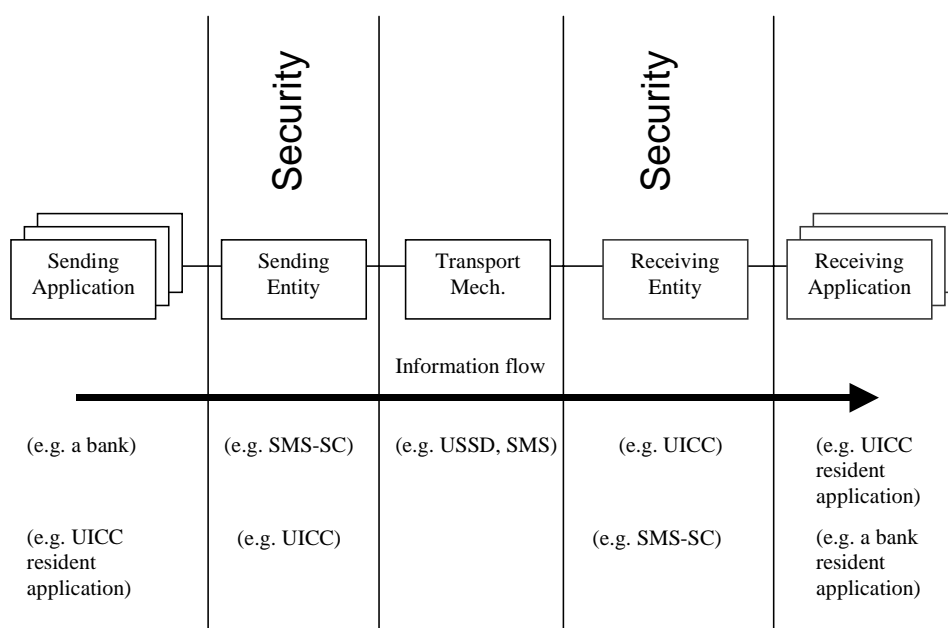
Security

Security

Sending Application

Sending Entity

Transport Mech.

Receiving Entity

Receiving Application

Information flow

(e.g. a bank)

(e.g. SMS-SC)

(e.g. USSD, SMS)

(e.g. UICC)

(e.g. UICC resident application)

(e.g. UICC resident application)

(e.g. UICC)

(e.g. SMS-SC)

(e.g. a bank resident application)